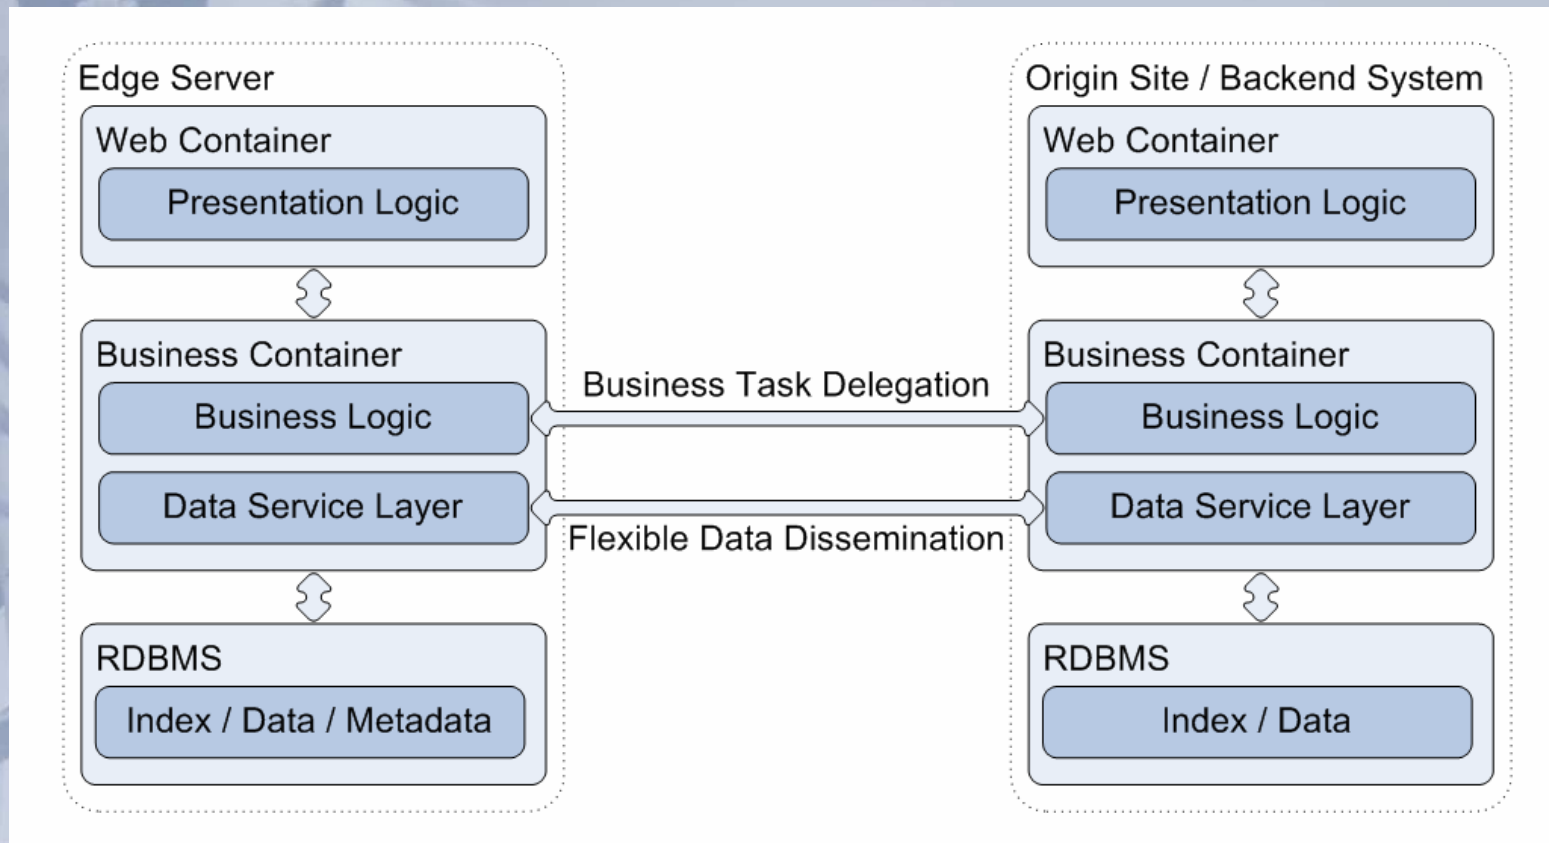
Edge Server

Web Container

Presentation Logic

Business Container

Business Logic

Data Service Layer

RDBMS

Index / Data / Metadata

Business Task Delegation

Flexible Data Dissemination

Origin Site / Backend System

Web Container

Presentation Logic

Business Container

Business Logic

Data Service Layer

RDBMS

Index / Data